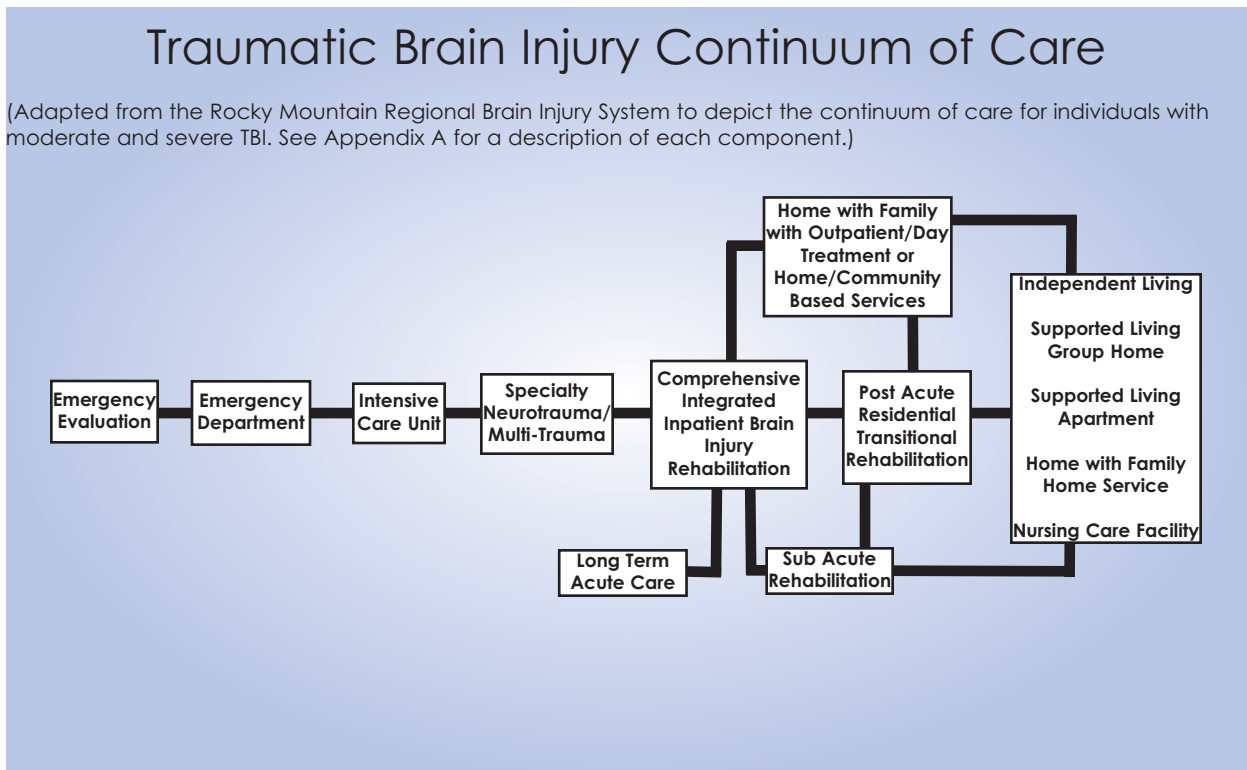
Traumatic Brain Injury Continuum of Care

(Adapted from the Rocky Mountain Regional Brain Injury System to depict the continuum of care for individuals with moderate and severe TBI. See Appendix A for a description of each component.)

Emergency Evaluation

Emergency Department

Intensive Care Unit

Specialty Neurotrauma/ Multi-Trauma

Comprehensive Integrated Inpatient Brain Injury Rehabilitation

Home with Family with Outpatient/Day Treatment or Home/Community Based Services

Post Acute Residential Transitional Rehabilitation

Independent Living

Supported Living Group Home

Supported Living Apartment

Home with Family Home Service

Nursing Care Facility

Long Term Acute Care

Sub Acute Rehabilitation